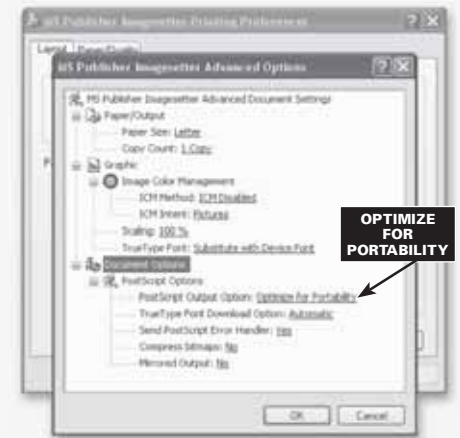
MS Publisher Imagesetter Printing Preferences

Layout

Paper/Quality

P

MS Publisher Imagesetter Advanced Options

MS Publisher Imagesetter Advanced Document Settings

Paper/Output

Paper Size: Letter

Copy Count: 1 Copy

Graphic

Image Color Management

ICM Method: ICM Disabled

ICM Intent: Pictures

Scaling: 100 %

TrueType Font: Substitute with Device Font

Document Options

PostScript Options

PostScript Output Option: Optimize for Portability

TrueType Font Download Option: Automatic

Send PostScript Error Handler: Yes

Compress Bitmaps: No

Mirrored Output: No

OPTIMIZE FOR PORTABILITY

OK

Cancel